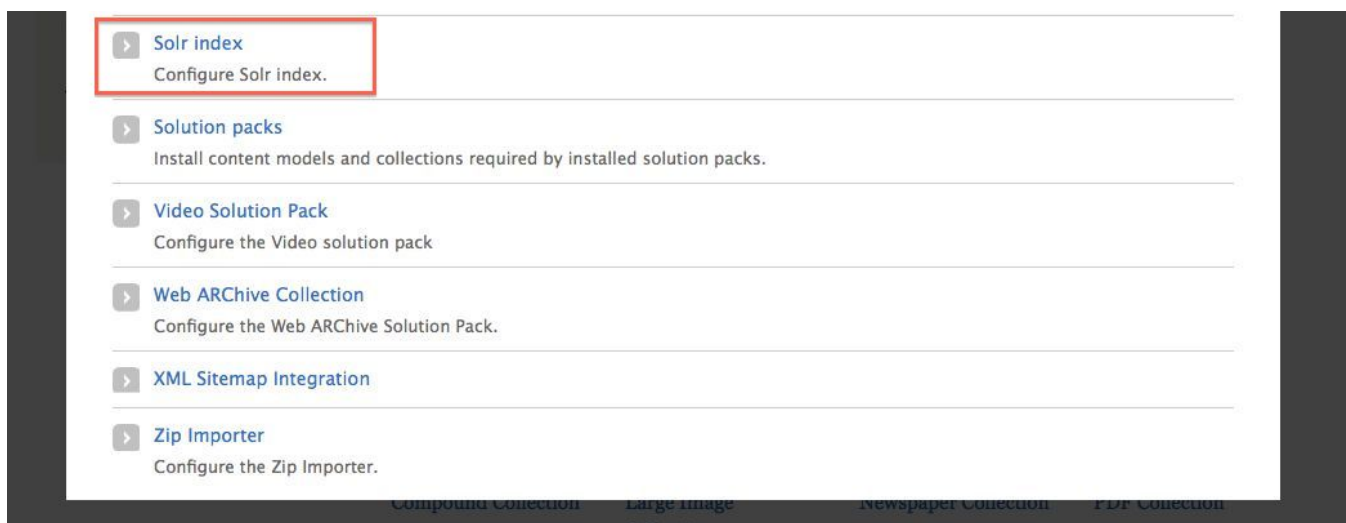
Solr index
Configure Solr index.

Solution packs
Install content models and collections required by installed solution packs.

Video Solution Pack
Configure the Video solution pack

Web ARChive Collection
Configure the Web ARChive Solution Pack.

XML Sitemap Integration

Zip Importer
Configure the Zip Importer.

Compound Collection Large Image Newspaper Collection PDF Collection